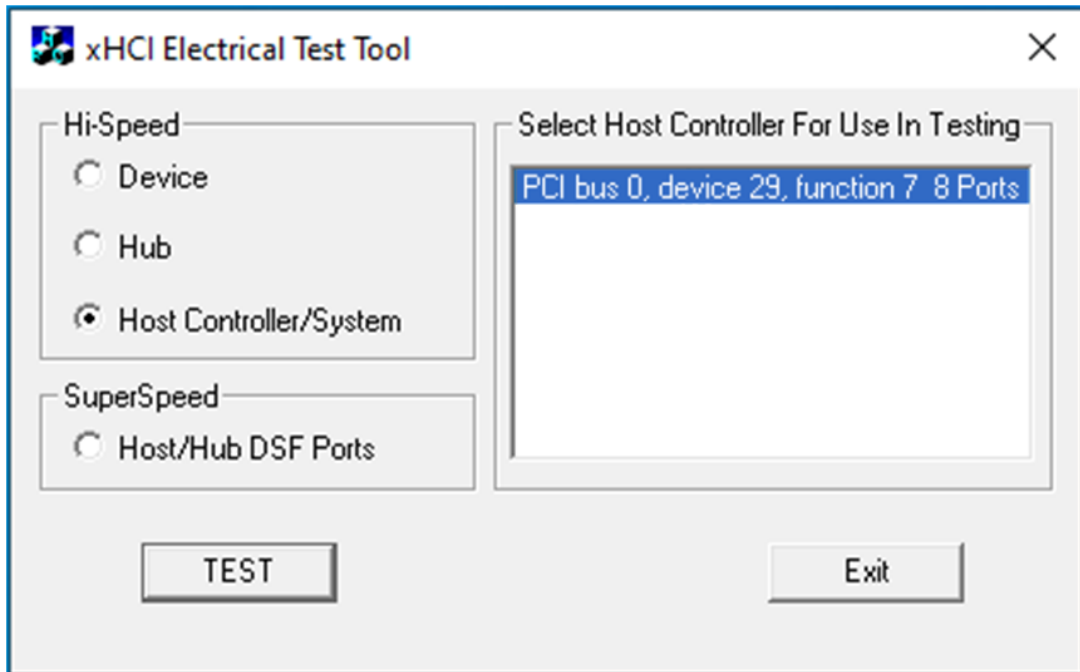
xHCI Electrical Test Tool

Hi-Speed

Device

Hub

Host Controller/System

SuperSpeed

Host/Hub DSF Ports

Select Host Controller For Use In Testing

PCI bus 0, device 29, function 7 8 Ports

TEST

Exit